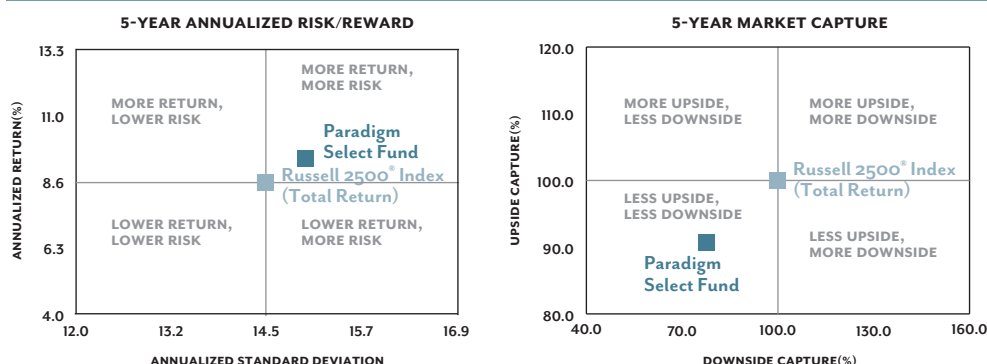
5-YEAR ANNUALIZED RISK/REWARD

13.3
11.0
8.6
6.3
4.0

ANNUALIZED RETURN(%)

MORE RETURN, LOWER RISK

MORE RETURN, MORE RISK

Paradigm Select Fund

Russell 2500® Index (Total Return)

LOWER RETURN, LOWER RISK

LOWER RETURN, MORE RISK

12.0 13.2 14.5 15.7 16.9

ANNUALIZED STANDARD DEVIATION

5-YEAR MARKET CAPTURE

120.0
110.0
100.0
90.0
80.0

UPSIDE CAPTURE(%)

MORE UPSIDE, LESS DOWNSIDE

MORE UPSIDE, MORE DOWNSIDE

Russell 2500® Index (Total Return)

LESS UPSIDE, LESS DOWNSIDE

LESS UPSIDE, MORE DOWNSIDE

Paradigm Select Fund

40.0 70.0 100.0 130.0 160.0

DOWNSIDE CAPTURE(%)